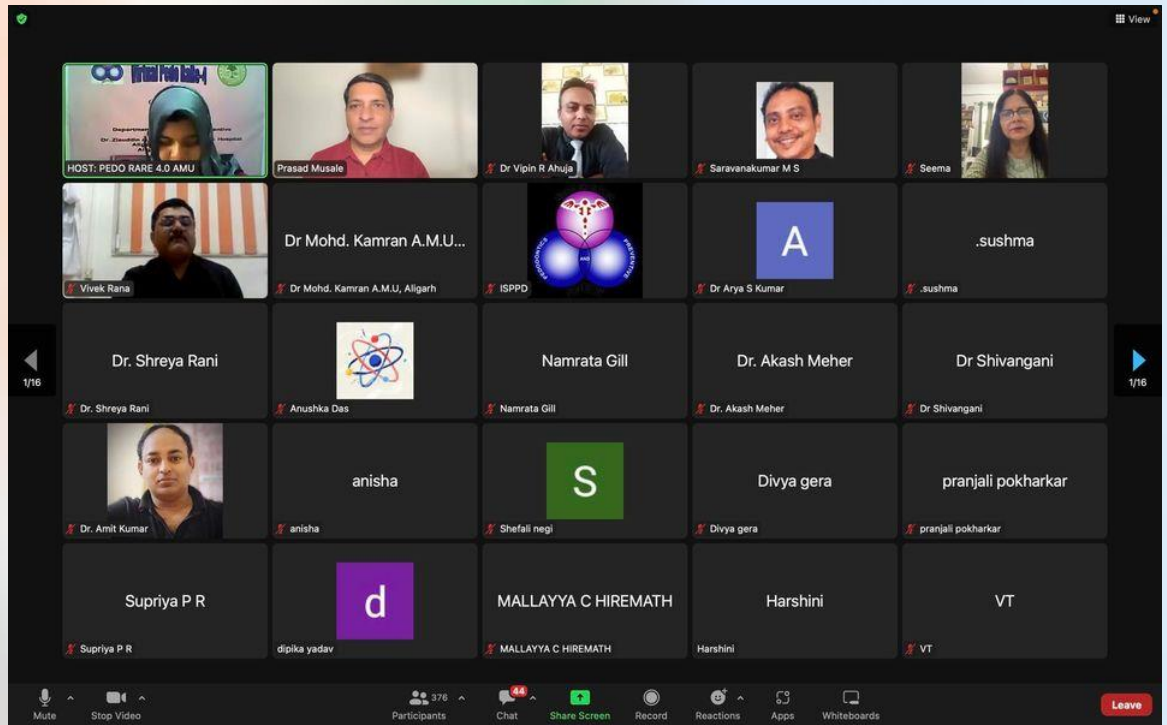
View

HOST: PEDO RARE 4.0 AMU

Prasad Musale

Dr Vipin R Ahuja

Saravanakumar M S

Seema

Vivek Rana

Dr Mohd. Kamran A.M.U...

Dr Mohd. Kamran A.M.U, Aligarh

ISPPD

A

Dr Arya S Kumar

.sushma

.sushma

1/16

Dr. Shreya Rani

Dr. Shreya Rani

Anushka Das

Namrata Gill

Namrata Gill

Dr. Akash Meher

Dr. Akash Meher

Dr Shivangani

Dr Shivangani

1/16

Dr. Amit Kumar

anisha

anisha

S

Shefali negi

Divya gera

Divya gera

pranjali pokharkar

pranjali pokharkar

Supriya P R

Supriya P R

d

dipika yadav

MALLAYYA C HIREMATH

MALLAYYA C HIREMATH

Harshini

Harshini

VT

VT

Mute Stop Video 376 Participants 44 Chat Share Screen Record Reactions Apps Whiteboards Leave